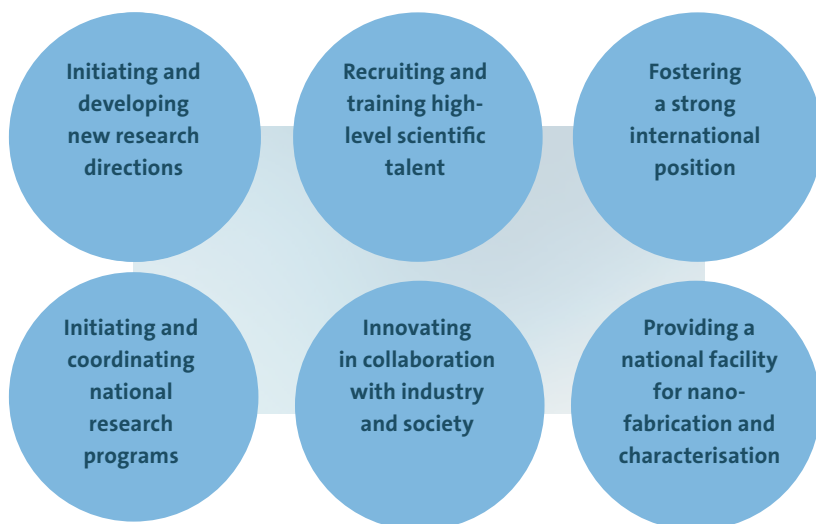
Initiating and developing new research directions

Recruiting and training high-level scientific talent

Fostering a strong international position

Initiating and coordinating national research programs

Innovating in collaboration with industry and society

Providing a national facility for nano-fabrication and characterisation